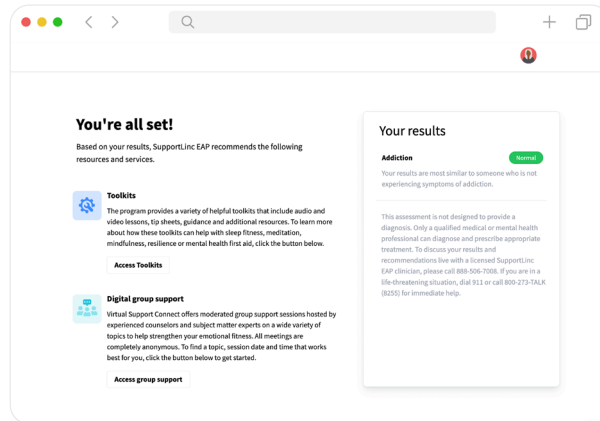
You're all set!

Based on your results, SupportLinc EAP recommends the following resources and services.

Toolkits

The program provides a variety of helpful toolkits that include audio and video lessons, tip sheets, guidance and additional resources. To learn more about how these toolkits can help with sleep fitness, meditation, mindfulness, resilience or mental health first aid, click the button below.

Access Toolkits

Digital group support

Virtual Support Connect offers moderated group support sessions hosted by experienced counselors and subject matter experts on a wide variety of topics to help strengthen your emotional fitness. All meetings are completely anonymous. To find a topic, session date and time that works best for you, click the button below to get started.

Access group support

Your results

Addiction

Normal

Your results are most similar to someone who is not experiencing symptoms of addiction.

This assessment is not designed to provide a diagnosis. Only a qualified medical or mental health professional can diagnose and prescribe appropriate treatment. To discuss your results and recommendations live with a licensed SupportLinc EAP clinician, please call 888-506-7008. If you are in a life-threatening situation, dial 911 or call 800-273-TALK (8255) for immediate help.